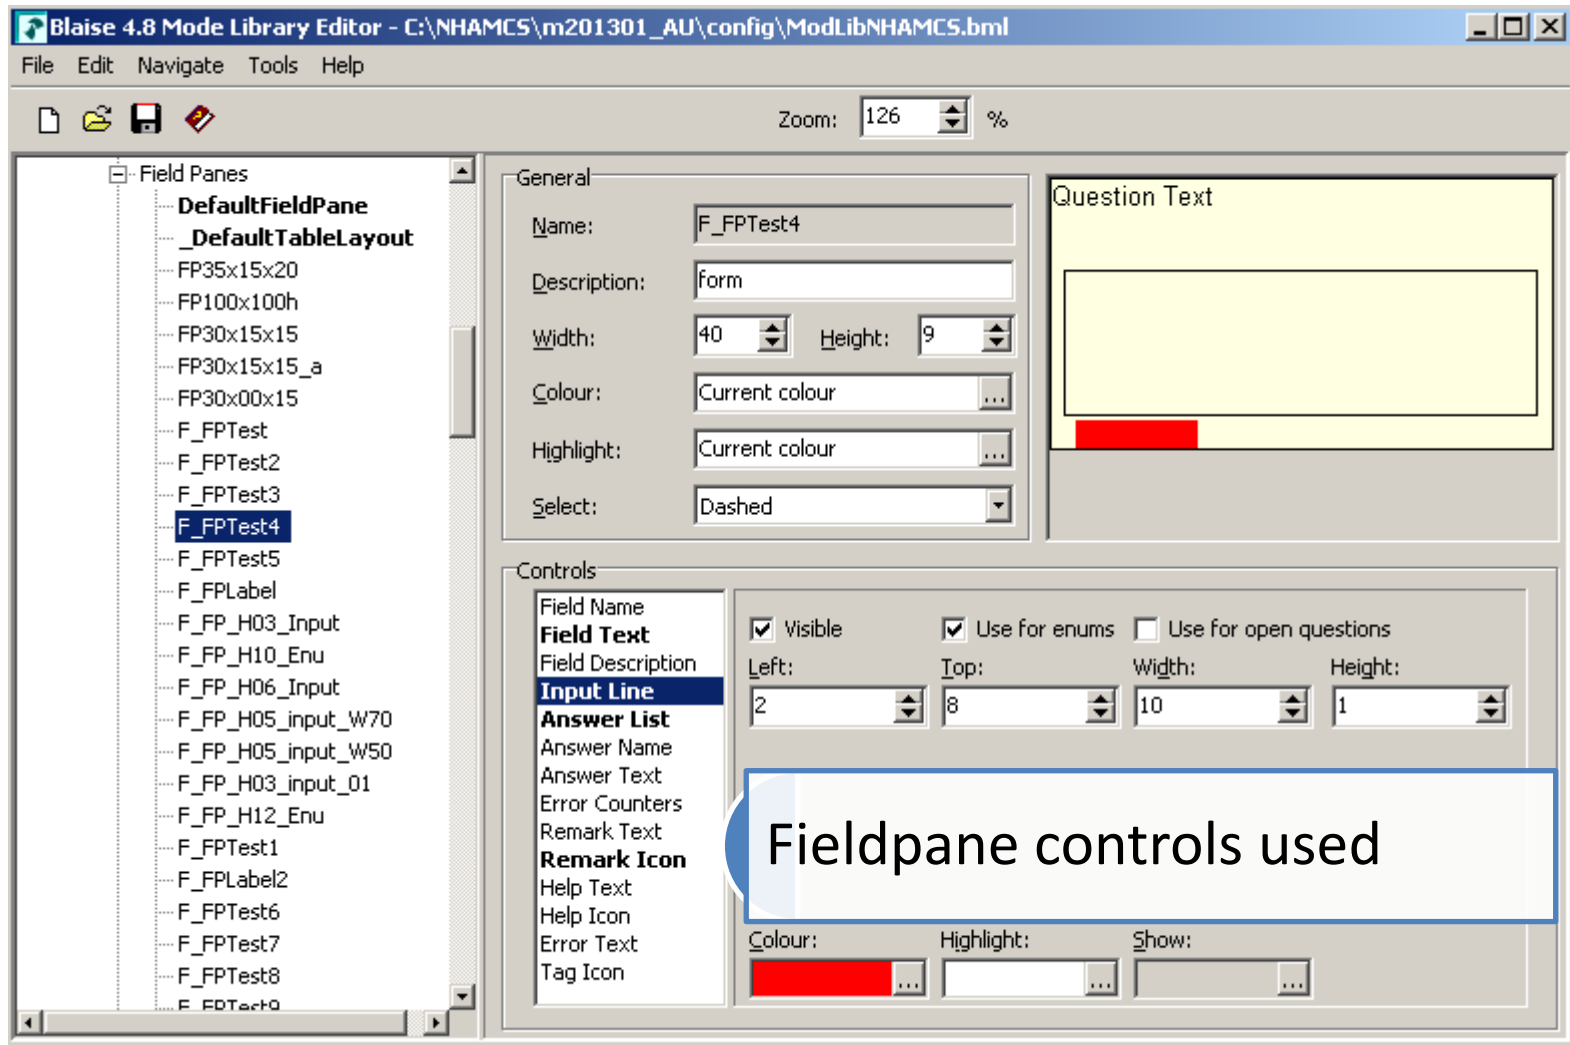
Blaise 4.8 Mode Library Editor - C:\NHAMCS\m201301_AU\config\ModLibNHAMCS.bml

File Edit Navigate Tools Help

Zoom: 126 %

Field Panes
DefaultFieldPane
_DefaultTableLayout
FP35x15x20
FP100x100h
FP30x15x15
FP30x15x15_a
FP30x00x15
F_FPTest
F_FPTest2
F_FPTest3
F_FPTest4
F_FPTest5
F_FPLabel
F_FP_H03_Input
F_FP_H10_Enu
F_FP_H06_Input
F_FP_H05_input_W70
F_FP_H05_input_W50
F_FP_H03_input_01
F_FP_H12_Enu
F_FPTest1
F_FPLabel2
F_FPTest6
F_FPTest7
F_FPTest8
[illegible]

General
Name: F_FPTest4
Description: form
Width: 40 Height: 9
Colour: Current colour ...
Highlight: Current colour ...
Select: Dashed

Question Text

Controls
Field Name
Field Text
Field Description
Input Line
Answer List
Answer Name
Answer Text
Error Counters
Remark Text
Remark Icon
Help Text
Help Icon
Error Text
Tag Icon

Visible Use for enums Use for open questions
Left: 2 Top: 8 Width: 10 Height: 1

Fieldpane controls used

Colour: ... Highlight: ... Show: ...